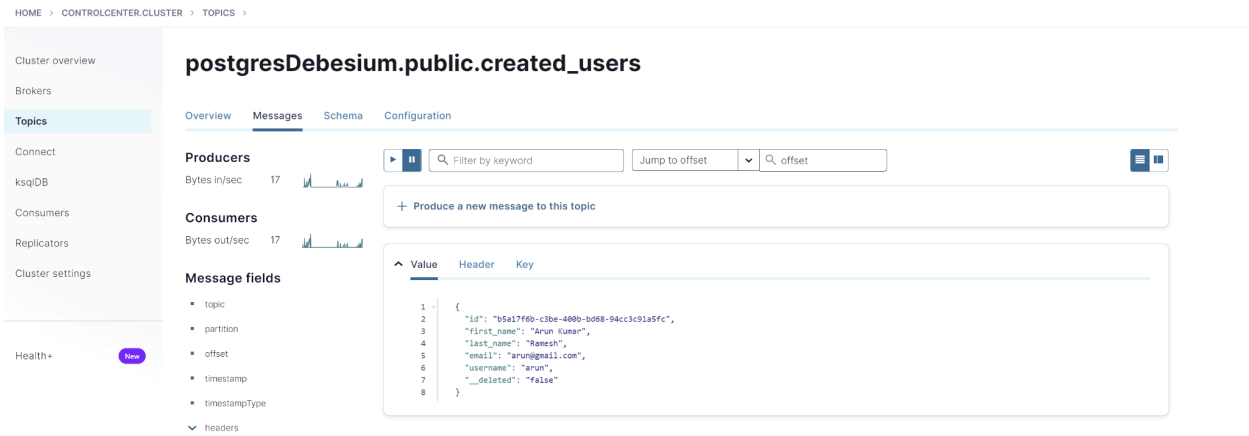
HOME > CONTROLCENTER.CLUSTER > TOPICS >

Cluster overview
Brokers
Topics
Connect
ksqlDB
Consumers
Replicators
Cluster settings

Health+ New

postgresDebesium.public.created_users

Overview Messages Schema Configuration

Producers
Bytes in/sec 17

Consumers
Bytes out/sec 17

Message fields
topic
partition
offset
timestamp
timestampType
headers

Filter by keyword
Jump to offset
offset

+ Produce a new message to this topic

Value Header Key

1 {
2 "id": "b5a17f6b-c3be-400b-bd68-94cc3c91a5fc",
3 "first_name": "Arun Kumar",
4 "last_name": "Ramesh",
5 "email": "arun@gmail.com",
6 "username": "arun",
7 "__deleted": "false"
8 }